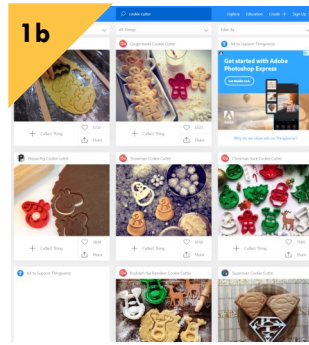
1b

cookie cutter

Explore Education Create Sign Up

All Things

Filter By

Gingerbread Cookie Cutter

Ad to Support Thingiverse

Get started with Adobe Photoshop Express

Get started

Why do we show ads on Thingiverse?

Collect Thing

Share

Peppa Pig Cookie Cutter

Snowman Cookie Cutter

Christmas Stock Cookie Cutter

Collect Thing

Share

Collect Thing

Share

Collect Thing

Share

Ad to Support Thingiverse

Rudolph the Reindeer Cookie Cutter

Superman Cookie Cutter